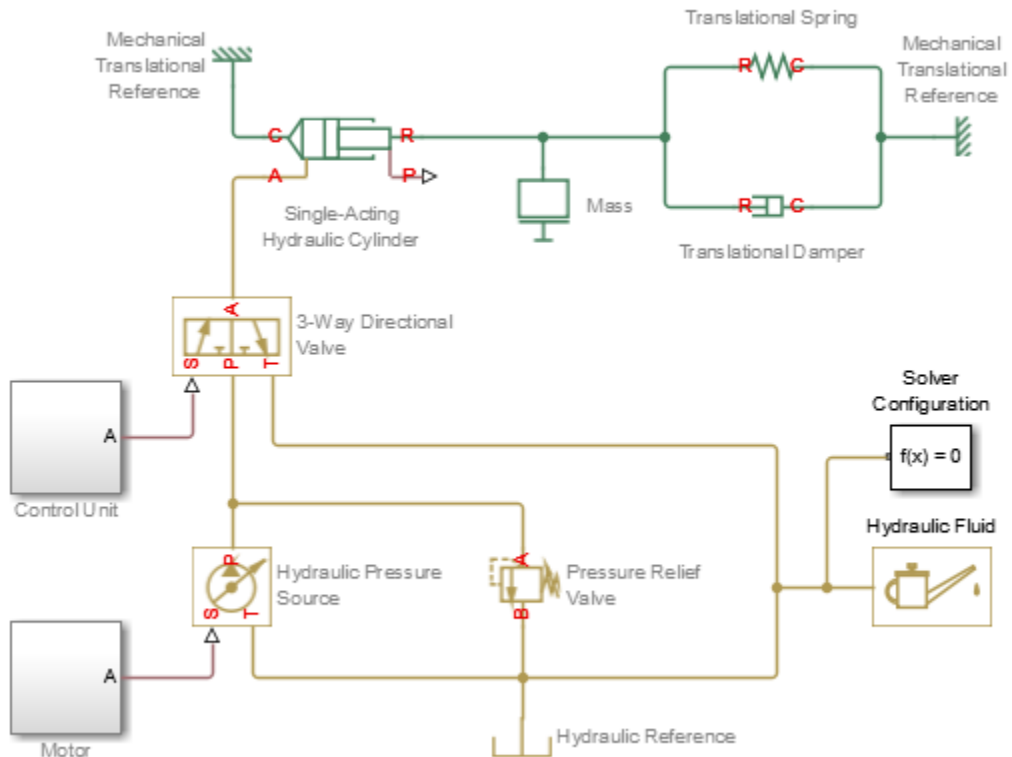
Mechanical Translational Reference

Translational Spring

Mechanical Translational Reference

C

R

A

P

Single-Acting Hydraulic Cylinder

Mass

R

C

R

C

Translational Damper

A

S

P

T

3-Way Directional Valve

A

Control Unit

Solver Configuration

f(x) = 0

Hydraulic Fluid

P

S

T

Hydraulic Pressure Source

A

B

Pressure Relief Valve

A

Motor

Hydraulic Reference